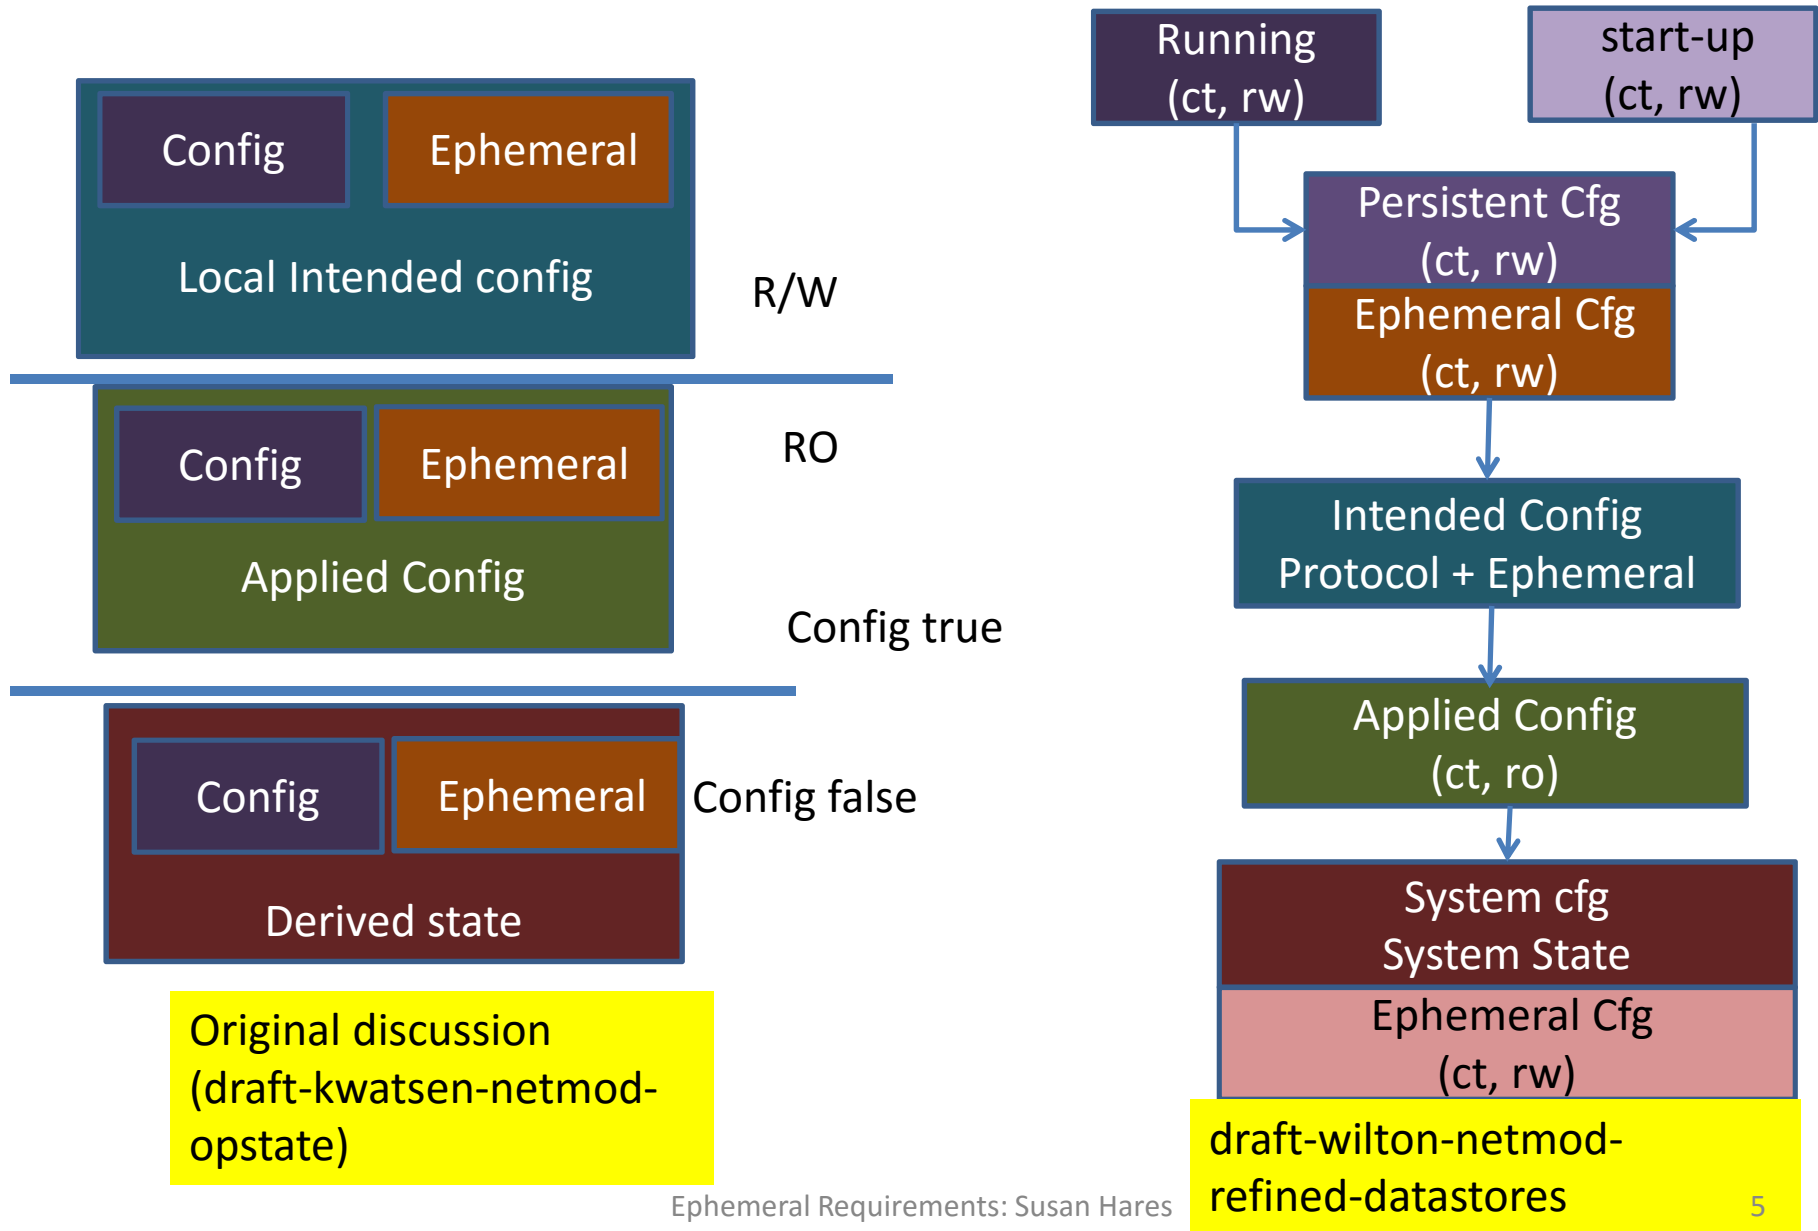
Config

Ephemeral

Local Intended config

R/W

Config

Ephemeral

Applied Config

RO

Config true

Config

Ephemeral

Derived state

Config false

Original discussion (draft-kwatsen-netmod-opstate)

Running (ct, rw)

start-up (ct, rw)

Persistent Cfg (ct, rw)

Ephemeral Cfg (ct, rw)

Intended Config Protocol + Ephemeral

Applied Config (ct, ro)

System cfg System State

Ephemeral Cfg (ct, rw)

draft-wilton-netmod-refined-datastores

Ephemeral Requirements: Susan Hares

5